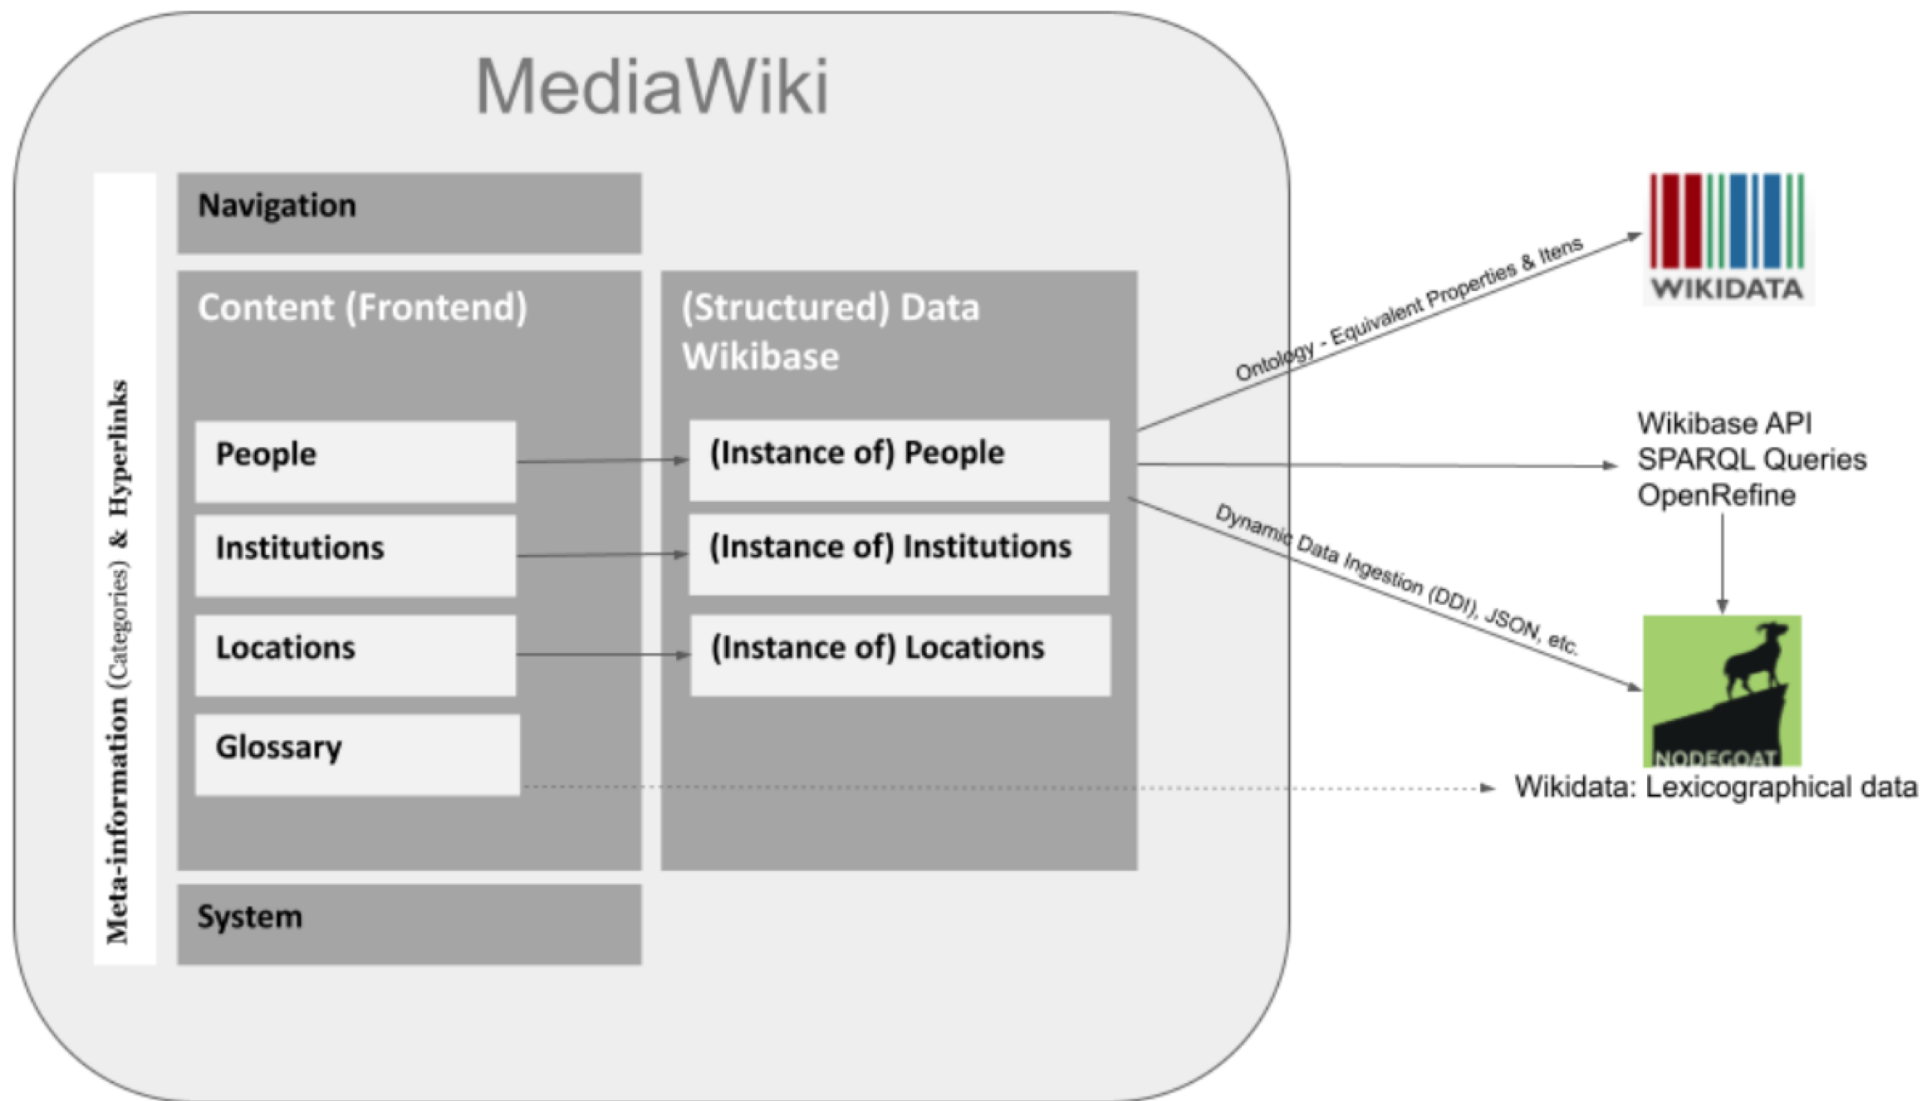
MediaWiki

Meta-information (Categories) & Hyperlinks

Navigation

Content (Frontend)

People

Institutions

Locations

Glossary

(Structured) Data Wikibase

(Instance of) People

(Instance of) Institutions

(Instance of) Locations

System

Ontology - Equivalent Properties & Itens

WIKIDATA

Wikibase API
SPARQL Queries
OpenRefine

Dynamic Data Ingestion (DDI), JSON, etc.

NODEGOAT

Wikidata: Lexicographical data